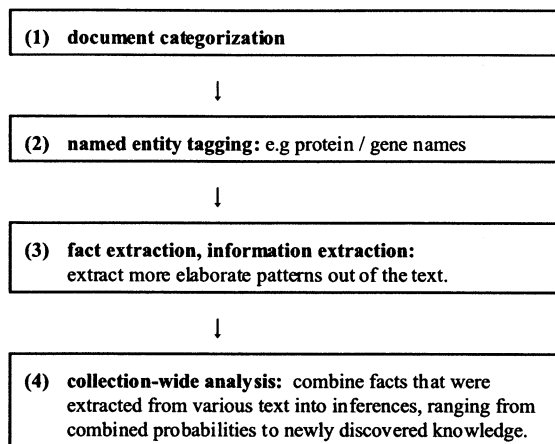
(1) document categorization

(2) named entity tagging: e.g protein / gene names

(3) fact extraction, information extraction: extract more elaborate patterns out of the text.

(4) collection-wide analysis: combine facts that were extracted from various text into inferences, ranging from combined probabilities to newly discovered knowledge.